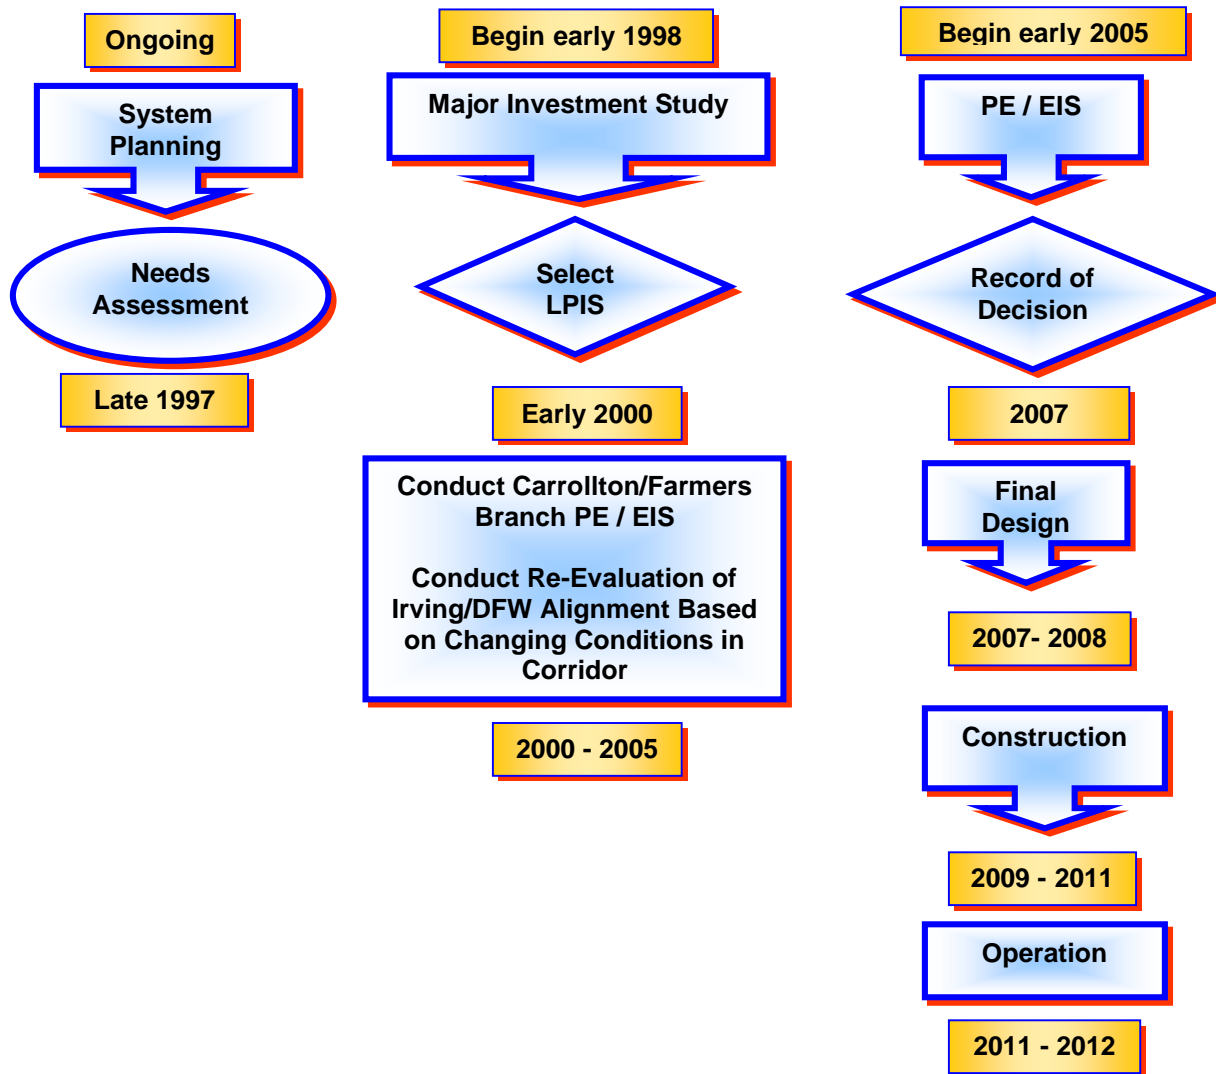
Ongoing

System Planning

Needs Assessment

Late 1997

Begin early 1998

Major Investment Study

Select LPIS

Early 2000

Conduct Carrollton/Farmers Branch PE / EIS

Conduct Re-Evaluation of Irving/DFW Alignment Based on Changing Conditions in Corridor

2000 - 2005

Begin early 2005

PE / EIS

Record of Decision

2007

Final Design

2007- 2008

Construction

2009 - 2011

Operation

2011 - 2012